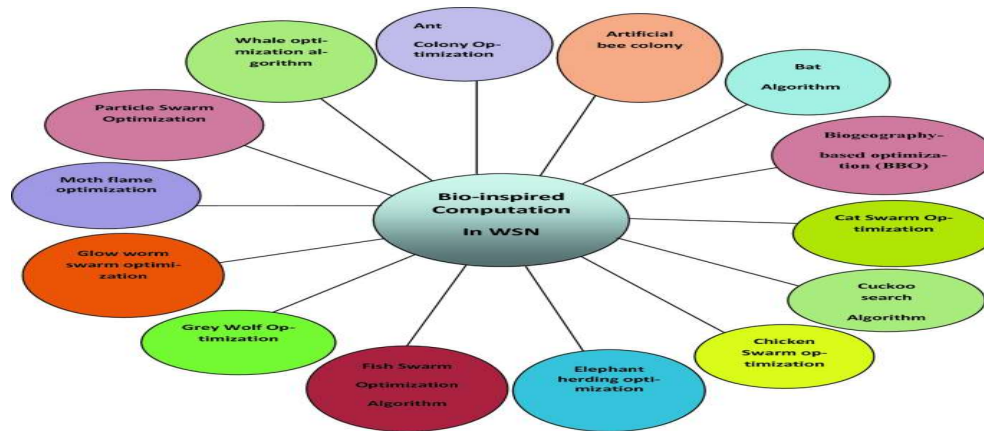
Bio-inspired Computation In WSN

Whale optimization algorithm

Ant Colony Optimization

Artificial bee colony

Bat Algorithm

Particle Swarm Optimization

Biogeography-based optimization (BBO)

Moth flame optimization

Cat Swarm Optimization

Glow worm swarm optimization

Cuckoo search Algorithm

Grey Wolf Optimization

Chicken Swarm optimization

Fish Swarm Optimization Algorithm

Elephant herding optimization